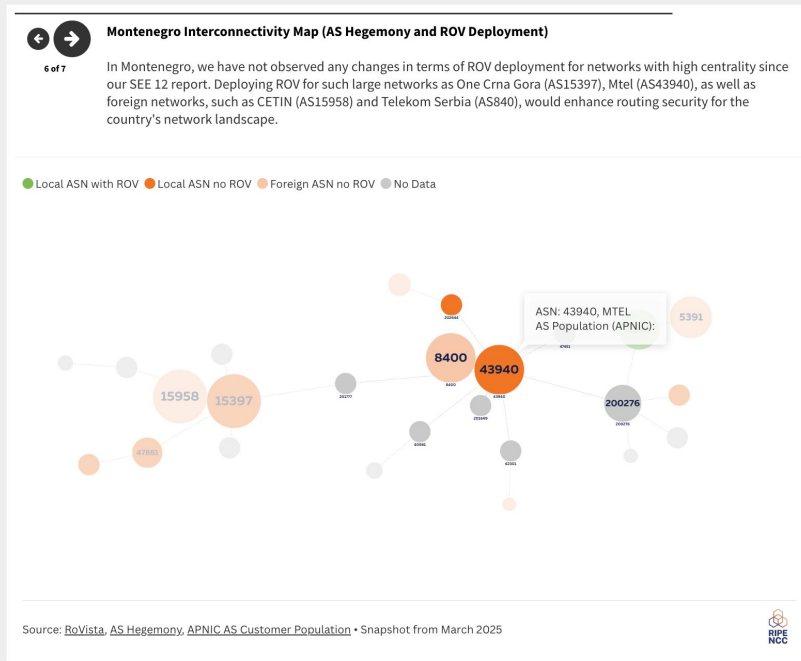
6 of 7

Montenegro Interconnectivity Map (AS Hegemony and ROV Deployment)

In Montenegro, we have not observed any changes in terms of ROV deployment for networks with high centrality since our SEE 12 report. Deploying ROV for such large networks as One Crna Gora (AS15397), Mtel (AS43940), as well as foreign networks, such as CETIN (AS15958) and Telekom Serbia (AS840), would enhance routing security for the country's network landscape.

Local ASN with ROV   Local ASN no ROV   Foreign ASN no ROV   No Data

ASN: 43940, MTEL
AS Population (APNIC):

5391
8400
43940
15958
15397
200276
47601
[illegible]

Source: RoVista, AS Hegemony, APNIC AS Customer Population • Snapshot from March 2025

RIPE NCC